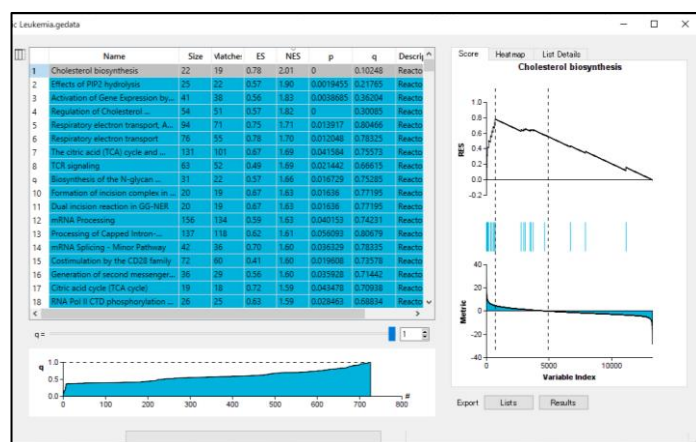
c Leukemia.gedata

|  | Name | Size | Matches | ES | NES | p | q | Descri |
|---|---|---|---|---|---|---|---|---|
| 1 | Cholesterol biosynthesis | 22 | 19 | 0.78 | 2.01 | 0 | 0.10248 | Reacto |
| 2 | Effects of PIP2 hydrolysis | 25 | 22 | 0.57 | 1.90 | 0.0019455 | 0.21765 | Reacto |
| 3 | Activation of Gene Expression by... | 41 | 38 | 0.56 | 1.83 | 0.0038685 | 0.36204 | Reacto |
| 4 | Regulation of Cholesterol ... | 54 | 51 | 0.57 | 1.82 | 0 | 0.30085 | Reacto |
| 5 | Respiratory electron transport, A... | 94 | 71 | 0.75 | 1.71 | 0.013917 | 0.80466 | Reacto |
| 6 | Respiratory electron transport | 76 | 55 | 0.78 | 1.70 | 0.012048 | 0.78325 | Reacto |
| 7 | The citric acid (TCA) cycle and ... | 131 | 101 | 0.67 | 1.69 | 0.041584 | 0.75573 | Reacto |
| 8 | TCR signaling | 63 | 52 | 0.49 | 1.69 | 0.021442 | 0.66615 | Reacto |
| 9 | Biosynthesis of the N-glycan ... | 31 | 22 | 0.57 | 1.66 | 0.016729 | 0.75285 | Reacto |
| 10 | Formation of incision complex in ... | 20 | 19 | 0.67 | 1.63 | 0.01636 | 0.77195 | Reacto |
| 11 | Dual incision reaction in GG-NER | 20 | 19 | 0.67 | 1.63 | 0.01636 | 0.77195 | Reacto |
| 12 | mRNA Processing | 156 | 134 | 0.59 | 1.63 | 0.040153 | 0.74231 | Reacto |
| 13 | Processing of Capped Intron-... | 137 | 118 | 0.62 | 1.61 | 0.056093 | 0.80679 | Reacto |
| 14 | mRNA Splicing - Minor Pathway | 42 | 36 | 0.70 | 1.60 | 0.036329 | 0.78335 | Reacto |
| 15 | Costimulation by the CD28 family | 72 | 60 | 0.41 | 1.60 | 0.019808 | 0.73578 | Reacto |
| 16 | Generation of second messenger... | 36 | 29 | 0.56 | 1.60 | 0.035928 | 0.71442 | Reacto |
| 17 | Citric acid cycle (TCA cycle) | 19 | 18 | 0.72 | 1.59 | 0.043478 | 0.70938 | Reacto |
| 18 | RNA Pol II CTD phosphorylation ... | 26 | 25 | 0.63 | 1.59 | 0.028463 | 0.68834 | Reacto |

q = 1

q 1.0 0.5 0.0
0 100 200 300 400 500 600 700 800 #

Score Heatmap List Details

Cholesterol biosynthesis

RES 1.0 0.8 0.6 0.4 0.2 0.0 -0.2

Metric 40 20 0 -20 -40

0 5000 10000
Variable Index

Export Lists Results